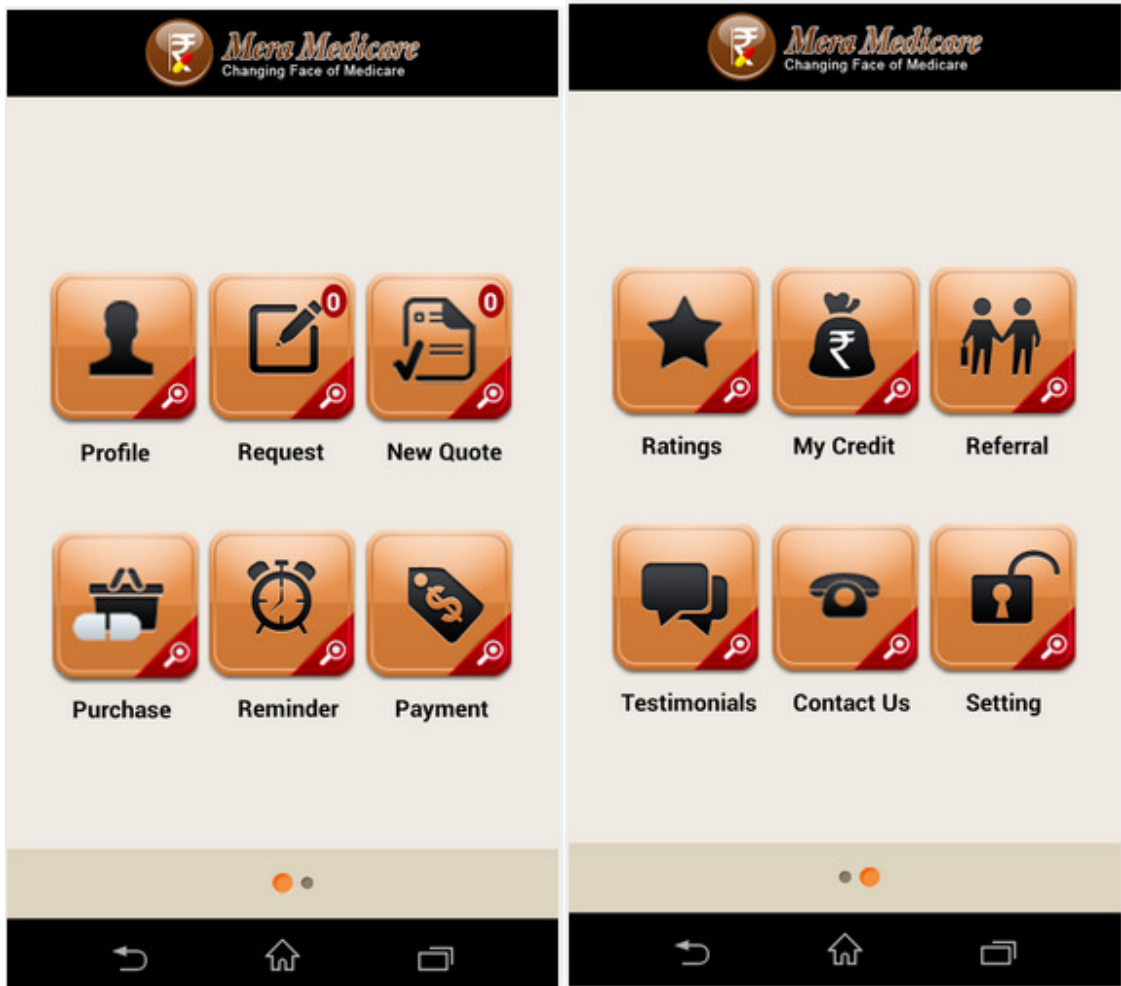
Mera Medicare
Changing Face of Medicare

0 0

Profile Request New Quote

Purchase Reminder Payment

Mera Medicare
Changing Face of Medicare

Ratings My Credit Referral

Testimonials Contact Us Setting